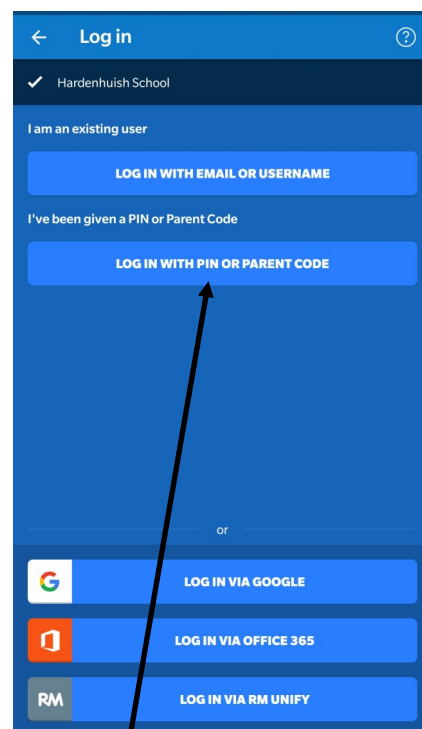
Log in

Hardenhuish School

I am an existing user

LOG IN WITH EMAIL OR USERNAME

I've been given a PIN or Parent Code

LOG IN WITH PIN OR PARENT CODE

or

G LOG IN VIA GOOGLE

LOG IN VIA OFFICE 365

RM LOG IN VIA RM UNIFY